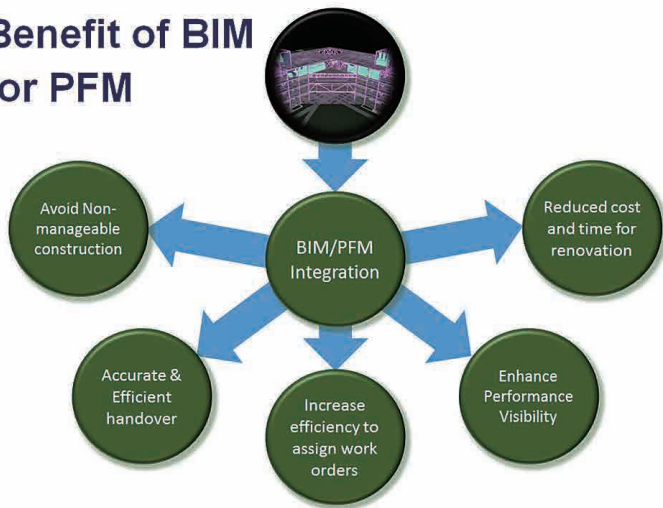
Benefit of BIM
or PFM

BIM/PFM Integration

Avoid Non-manageable construction

Reduced cost and time for renovation

Accurate & Efficient handover

Increase efficiency to assign work orders

Enhance Performance Visibility